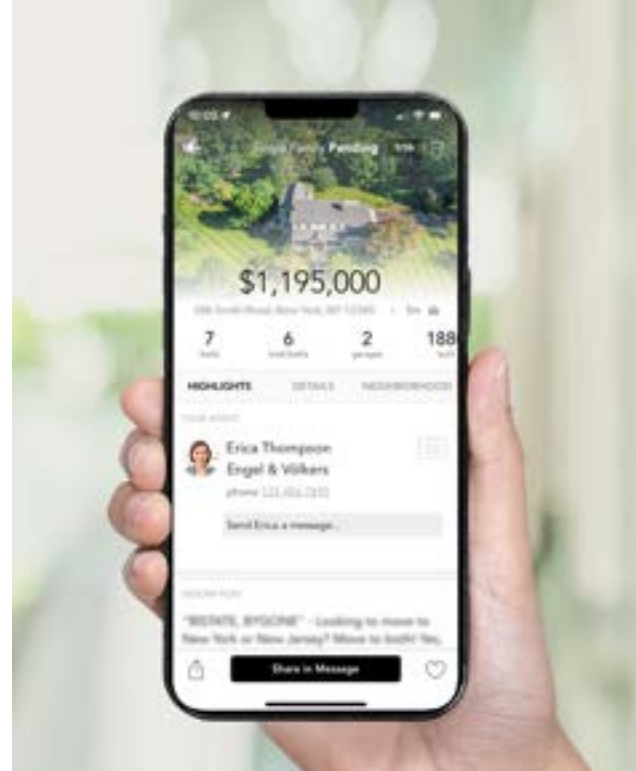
10:03

Single Family Pending

$1,195,000

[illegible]

7 beds

6 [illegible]

2 garages

188 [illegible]

HIGHLIGHTS DETAILS NEIGHBORHOOD

YOUR AGENT

Erica Thompson
Engel & Völkers
phone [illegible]

Send Erica a message...

DESCRIPTION

"BISTATE, BYGONE" - Looking to move to New York or New Jersey? Move to both! Yes,

Share in Message